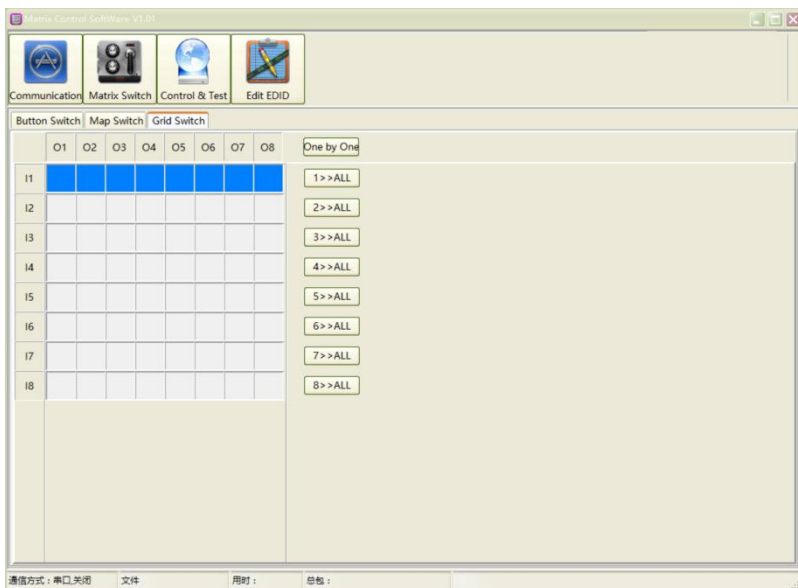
Matrix Control SoftWare V1.01

Communication Matrix Switch Control & Test Edit EDID

Button Switch Map Switch Grid Switch

| | O1 | O2 | O3 | O4 | O5 | O6 | O7 | O8 |
|---|---|---|---|---|---|---|---|---|
| I1 | | | | | | | | |
| I2 | | | | | | | | |
| I3 | | | | | | | | |
| I4 | | | | | | | | |
| I5 | | | | | | | | |
| I6 | | | | | | | | |
| I7 | | | | | | | | |
| I8 | | | | | | | | |

One by One
1>>ALL
2>>ALL
3>>ALL
4>>ALL
5>>ALL
6>>ALL
7>>ALL
8>>ALL

通信方式：串口,关闭 文件 用时： 总包：